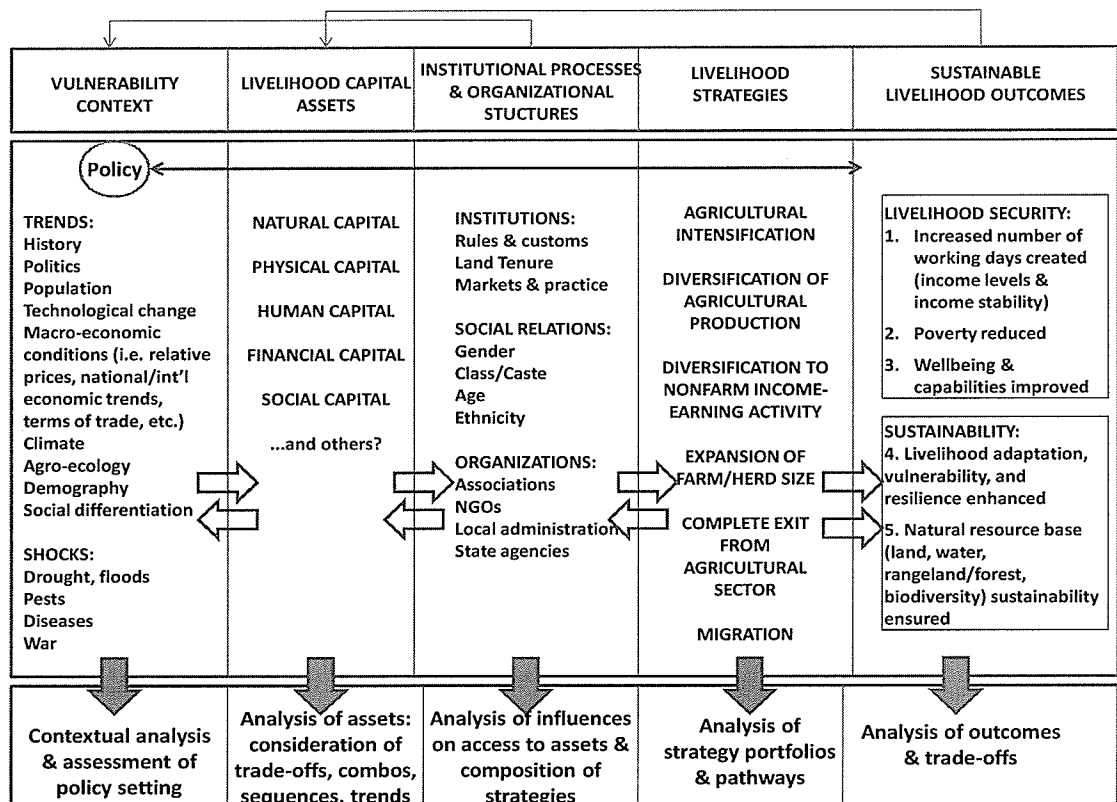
VULNERABILITY CONTEXT

LIVELIHOOD CAPITAL ASSETS

INSTITUTIONAL PROCESSES & ORGANIZATIONAL STUCTURES

LIVELIHOOD STRATEGIES

SUSTAINABLE LIVELIHOOD OUTCOMES

Policy

TRENDS:
History
Politics
Population
Technological change
Macro-economic conditions (i.e. relative prices, national/int'l economic trends, terms of trade, etc.)
Climate
Agro-ecology
Demography
Social differentiation

SHOCKS:
Drought, floods
Pests
Diseases
War

NATURAL CAPITAL

PHYSICAL CAPITAL

HUMAN CAPITAL

FINANCIAL CAPITAL

SOCIAL CAPITAL

...and others?

INSTITUTIONS:
Rules & customs
Land Tenure
Markets & practice

SOCIAL RELATIONS:
Gender
Class/Caste
Age
Ethnicity

ORGANIZATIONS:
Associations
NGOs
Local administration
State agencies

AGRICULTURAL INTENSIFICATION

DIVERSIFICATION OF AGRICULTURAL PRODUCTION

DIVERSIFICATION TO NONFARM INCOME-EARNING ACTIVITY

EXPANSION OF FARM/HERD SIZE

COMPLETE EXIT FROM AGRICULTURAL SECTOR

MIGRATION

LIVELIHOOD SECURITY:
1. Increased number of working days created (income levels & income stability)
2. Poverty reduced
3. Wellbeing & capabilities improved

SUSTAINABILITY:
4. Livelihood adaptation, vulnerability, and resilience enhanced
5. Natural resource base (land, water, rangeland/forest, biodiversity) sustainability ensured

Contextual analysis & assessment of policy setting

Analysis of assets: consideration of trade-offs, combos, sequences, trends

Analysis of influences on access to assets & composition of strategies

Analysis of strategy portfolios & pathways

Analysis of outcomes & trade-offs